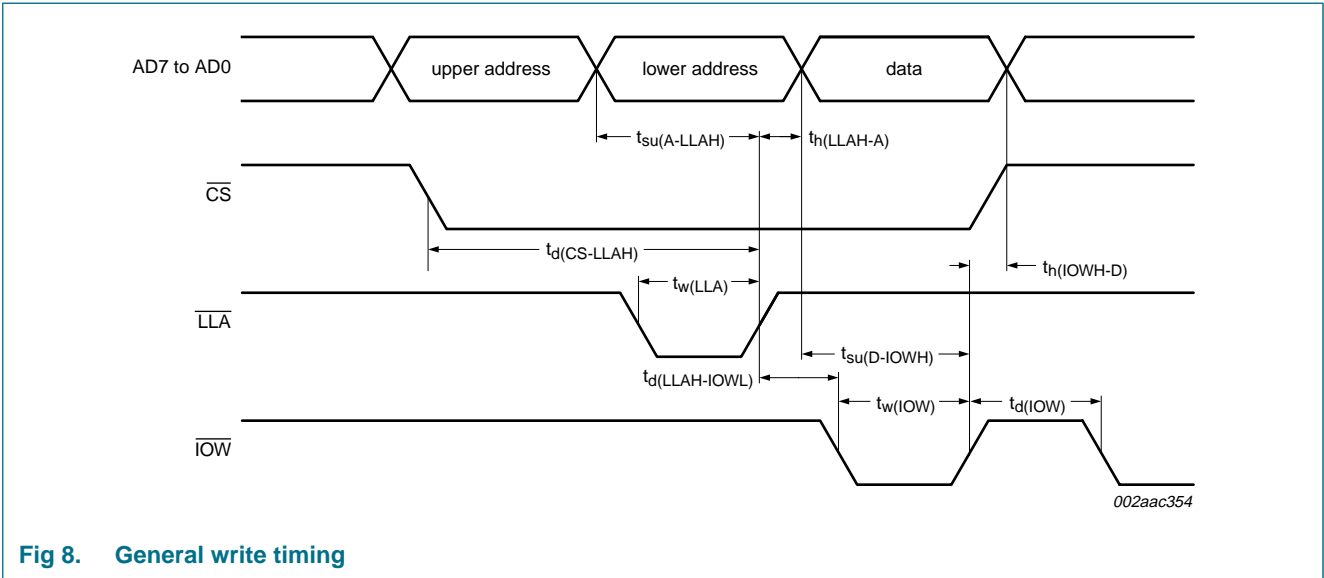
AD7 to AD0

upper address

lower address

data

$t_{su(A-LLAH)}$

$t_{h(LLAH-A)}$

$\overline{CS}$

$t_{d(CS-LLAH)}$

$t_{h(IOWH-D)}$

$t_{w(LLA)}$

$\overline{LLA}$

$t_{su(D-IOWH)}$

$t_{d(LLAH-IOWL)}$

$t_{w(IOW)}$

$t_{d(IOW)}$

$\overline{IOW}$

002aac354

Fig 8. General write timing